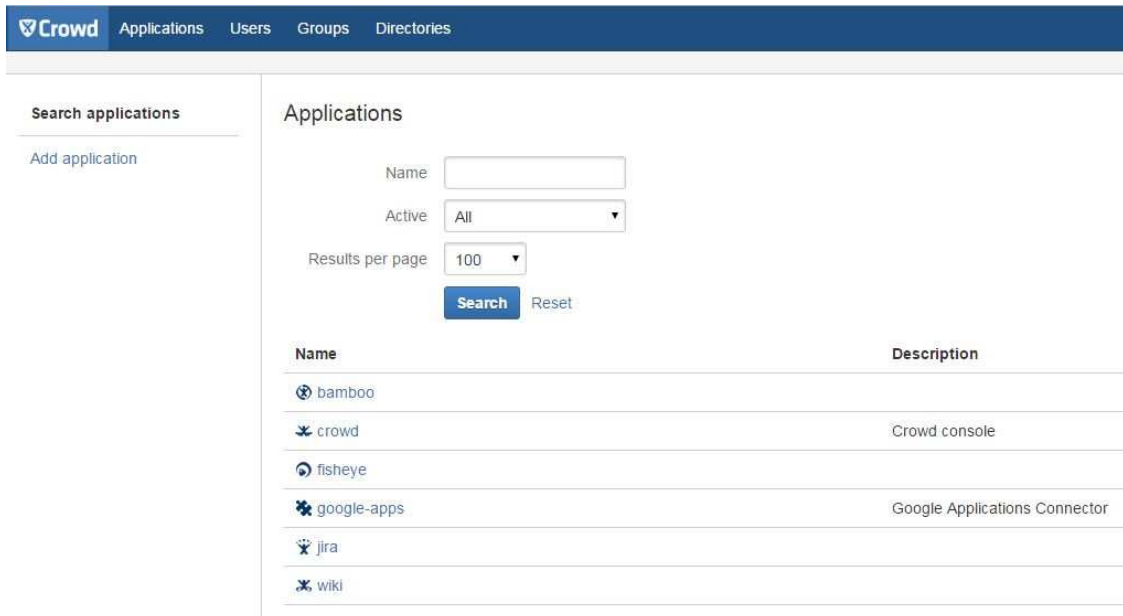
Crowd Applications Users Groups Directories

Search applications

Add application

Applications

Name

Active All

Results per page 100

Search Reset

| Name | Description |
|---|---|
| bamboo | |
| crowd | Crowd console |
| fisheye | |
| google-apps | Google Applications Connector |
| jira | |
| wiki | |